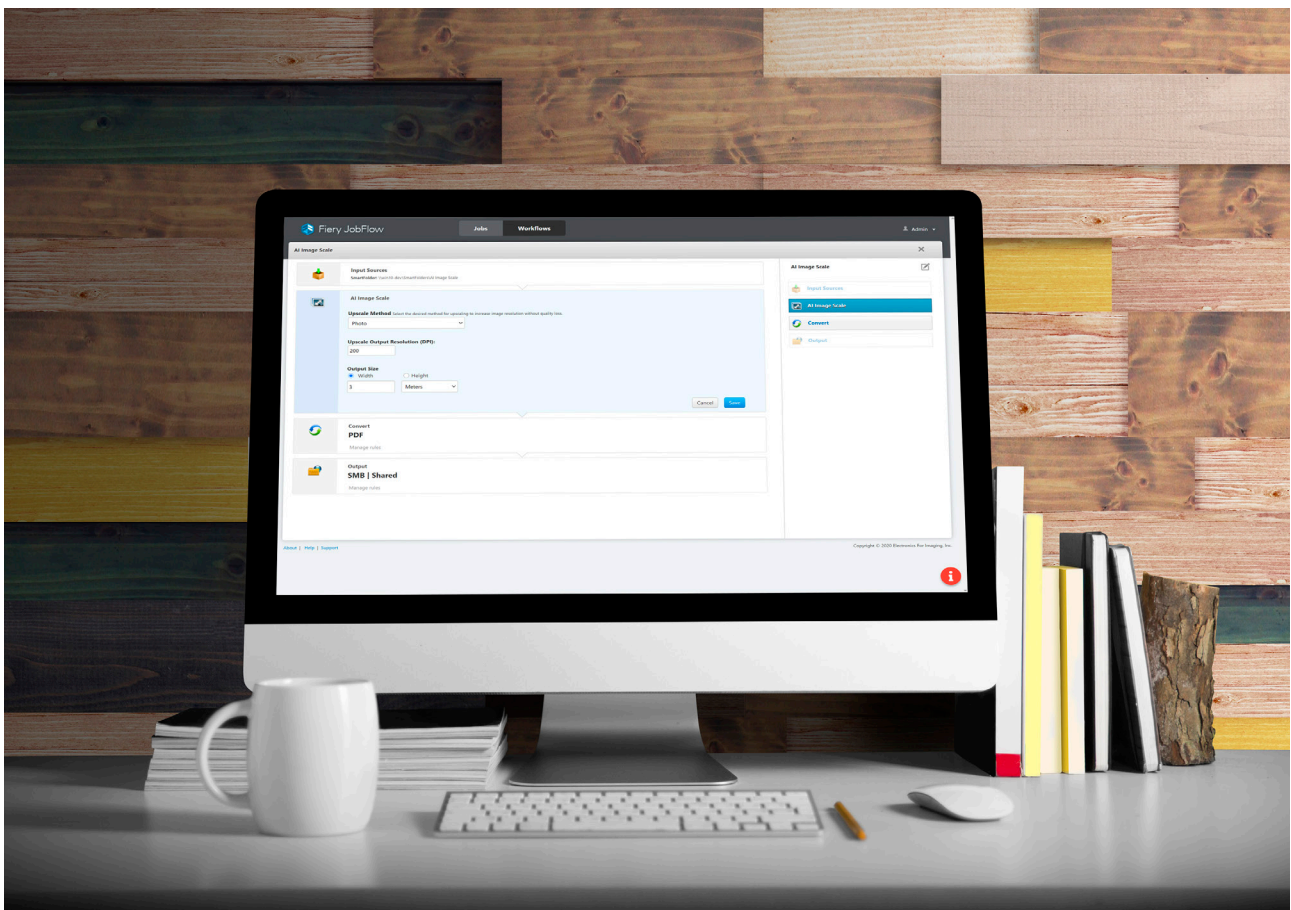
Fiery JobFlow
Jobs
Workflows
Admin

AI Image Scale

Input Sources
SmartFolder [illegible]

AI Image Scale

Upscale Method Select the desired method for upscaling to increase image resolution without quality loss.
Photo

Upscale Output Resolution (DPI):
200

Output Size
Width
Height
1
Meters

Cancel
Save

Convert
PDF
Manage rules

Output
SMB | Shared
Manage rules

AI Image Scale
Input Sources
AI Image Scale
Convert
Output

About | Help | Support

Copyright © 2020 Electronics For Imaging, Inc.